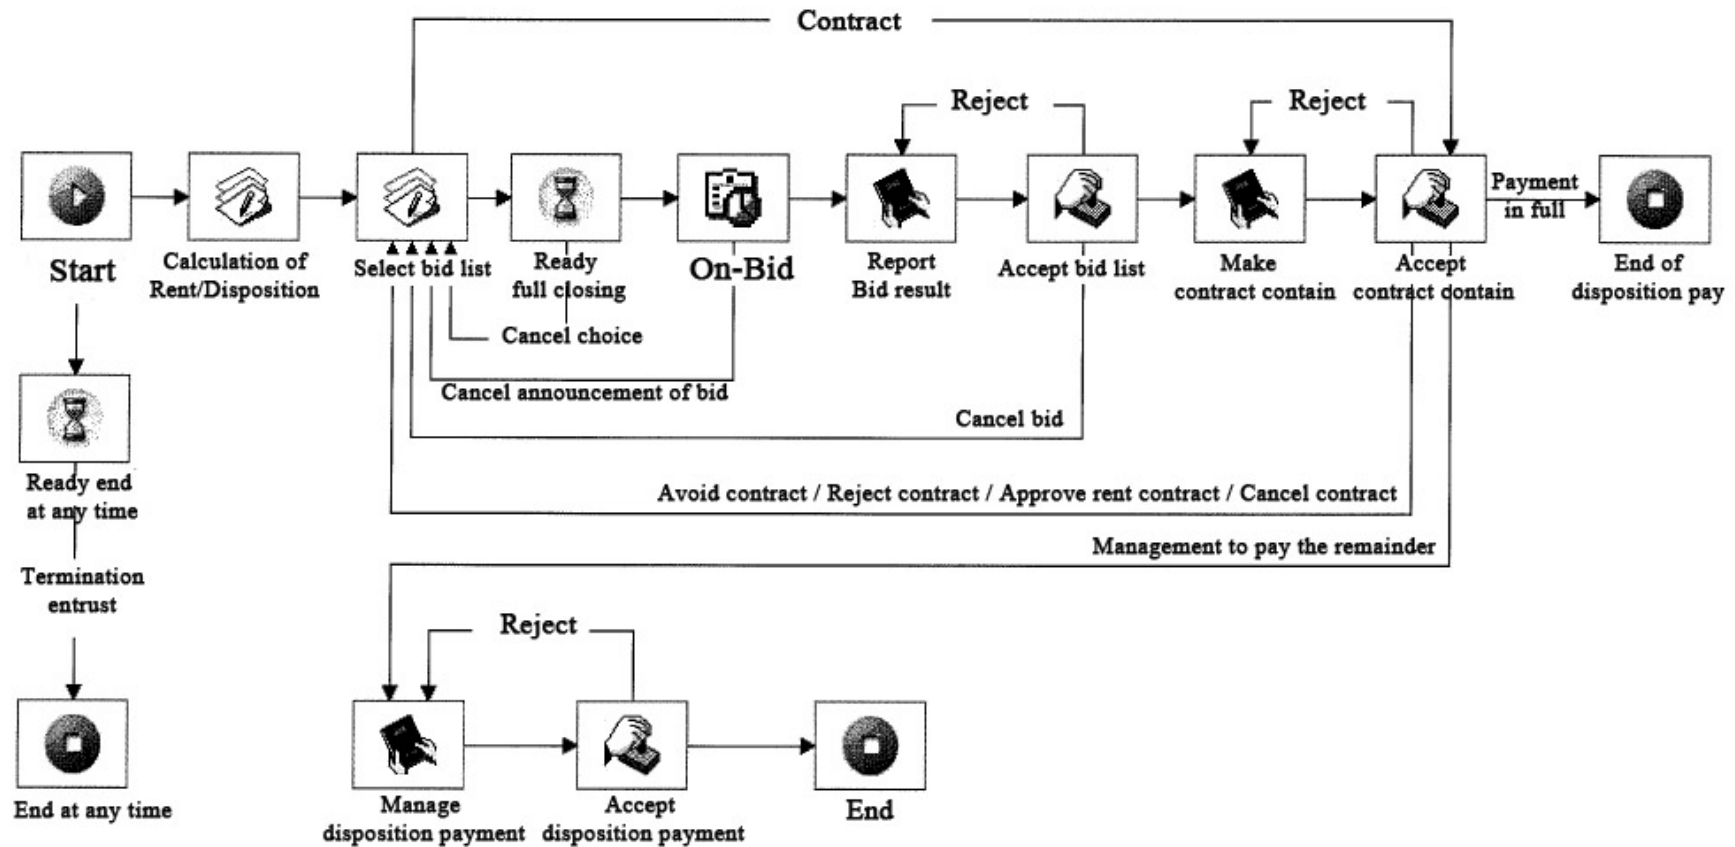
Contract

Reject

Reject

Start

Calculation of Rent/Disposition

Select bid list

Ready full closing

On-Bid

Report Bid result

Accept bid list

Make contract contain

Accept contract contain

Payment in full

End of disposition pay

Cancel choice

Cancel announcement of bid

Cancel bid

Ready end at any time

Avoid contract / Reject contract / Approve rent contract / Cancel contract

Management to pay the remainder

Termination entrust

Reject

End at any time

Manage disposition payment

Accept disposition payment

End